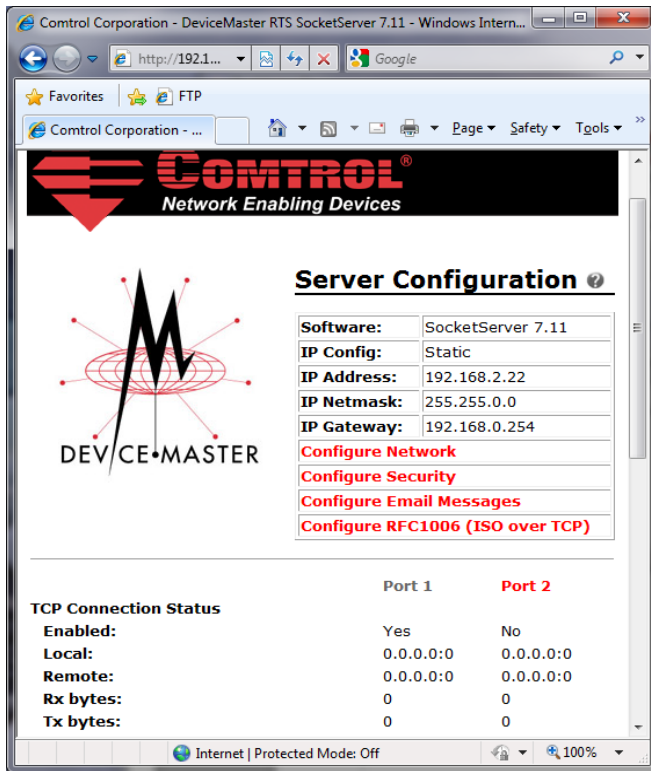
Comtrol Corporation - DeviceMaster RTS SocketServer 7.11 - Windows Intern...

http://192.1...

Google

Favorites FTP

Comtrol Corporation - ...

Page Safety Tools

COMTROL®
Network Enabling Devices

DEVICE•MASTER

Server Configuration

| Software: | SocketServer 7.11 |
|---|---|
| IP Config: | Static |
| IP Address: | 192.168.2.22 |
| IP Netmask: | 255.255.0.0 |
| IP Gateway: | 192.168.0.254 |

Configure Network
Configure Security
Configure Email Messages
Configure RFC1006 (ISO over TCP)

| | Port 1 | Port 2 |
|---|---|---|
| TCP Connection Status | | |
| Enabled: | Yes | No |
| Local: | 0.0.0.0:0 | 0.0.0.0:0 |
| Remote: | 0.0.0.0:0 | 0.0.0.0:0 |
| Rx bytes: | 0 | 0 |
| Tx bytes: | 0 | 0 |

Internet | Protected Mode: Off 100%